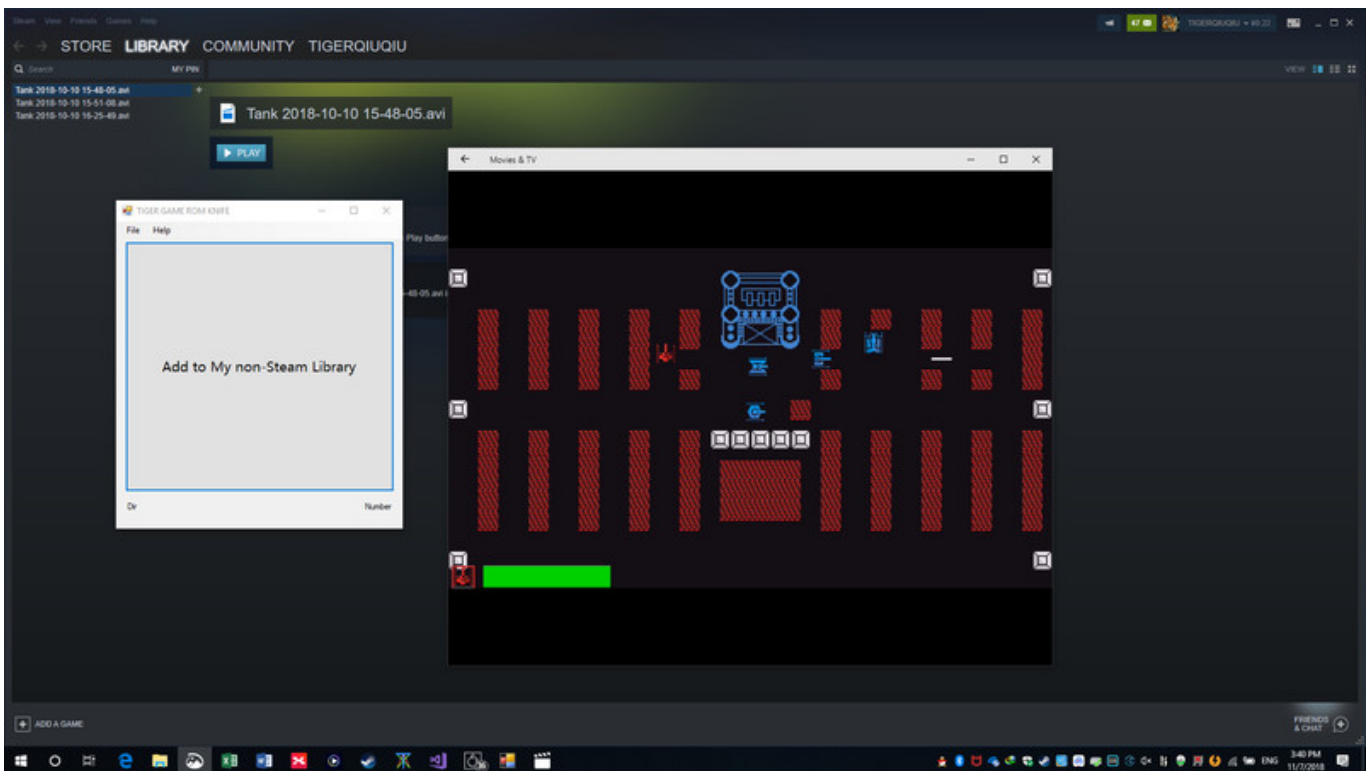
Steam View Friends Games Help

STORE LIBRARY COMMUNITY TIGERQIUQIU

TIGERQIUQIU

Search

MY PIN

VIEW

Tank 2018-10-10 15-48-05.avi
Tank 2018-10-10 15-51-08.avi
Tank 2018-10-10 16-25-49.avi

Tank 2018-10-10 15-48-05.avi

PLAY

Play button

-48-05.avi

Movies & TV

TIGER GAME ROM KNIFE

File Help

Add to My non-Steam Library

Dir

Number

ADD A GAME

FRIENDS & CHAT

ENG

3:40 PM
11/7/2018